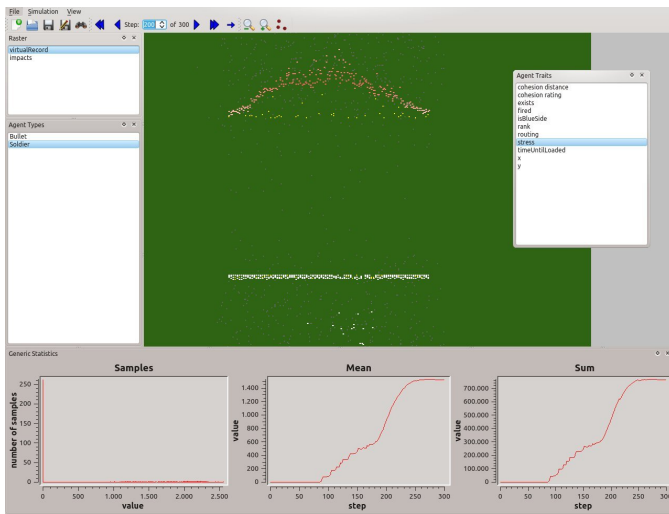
File Simulation View

Step: 200 of 300

Raster
virtualRecord
impacts

Agent Types
Bullet
Soldier

Agent Traits
cohesion distance
cohesion rating
exists
fired
isBlueSide
rank
routing
stress
timeUntilLoaded
x
y

Generic Statistics

Samples
number of samples
250
200
150
100
50
0
0 500 1.000 1.500 2.000 2.500
value

Mean
value
1.400
1.200
1.000
800
600
400
200
0
0 50 100 150 200 250 300
step

Sum
value
700.000
600.000
500.000
400.000
300.000
200.000
100.000
0
0 50 100 150 200 250 300
step